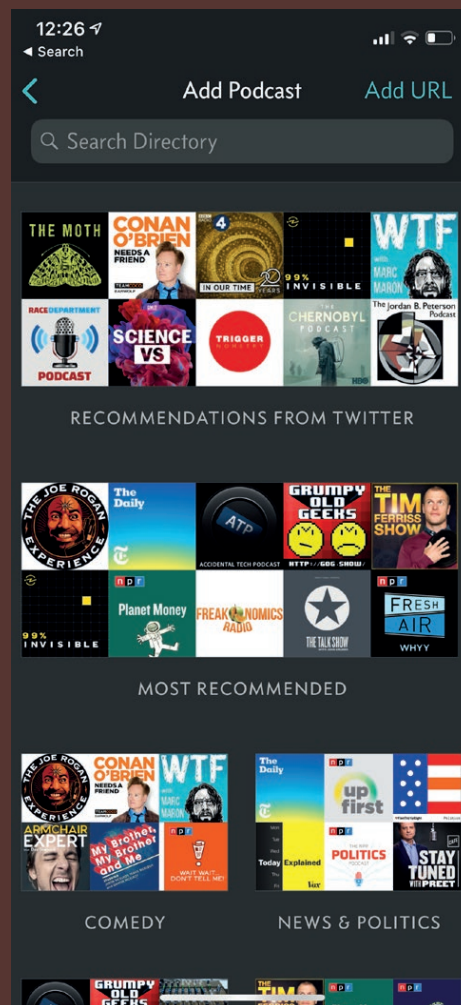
12:26
◂ Search

Add Podcast
Add URL

Search Directory

THE MOTH
CONAN O'BRIEN NEEDS A FRIEND
IN OUR TIME
20 YEARS
99% INVISIBLE
WTF WITH MARC MARON
RACE DEPARTMENT PODCAST
SCIENCE VS
TRIGGER
THE CHERNOBYL PODCAST
HBO
The Jordan B. Peterson Podcast

RECOMMENDATIONS FROM TWITTER

THE JOE ROGAN EXPERIENCE
The Daily
ATP
ACCIDENTAL TECH PODCAST
GRUMPY OLD GEEKS
HTTP://GOG.SHOW/
THE TIM FERRISS SHOW
99% INVISIBLE
npr
Planet Money
FREAKONOMICS RADIO
THE TALK SHOW
npr
FRESH AIR
WHYY

MOST RECOMMENDED

THE JOE ROGAN EXPERIENCE
CONAN O'BRIEN NEEDS A FRIEND
WTF WITH MARC MARON
ARMCHAIR EXPERT
My Brother, My Brother and Me
npr
WAIT WAIT... DON'T TELL ME!
The Daily
npr
up first
Today Explained
Vox
npr
THE NPR POLITICS PODCAST
STAY TUNED WITH PREET

COMEDY
NEWS & POLITICS

GRUMPY OLD GEEKS
THE TIM